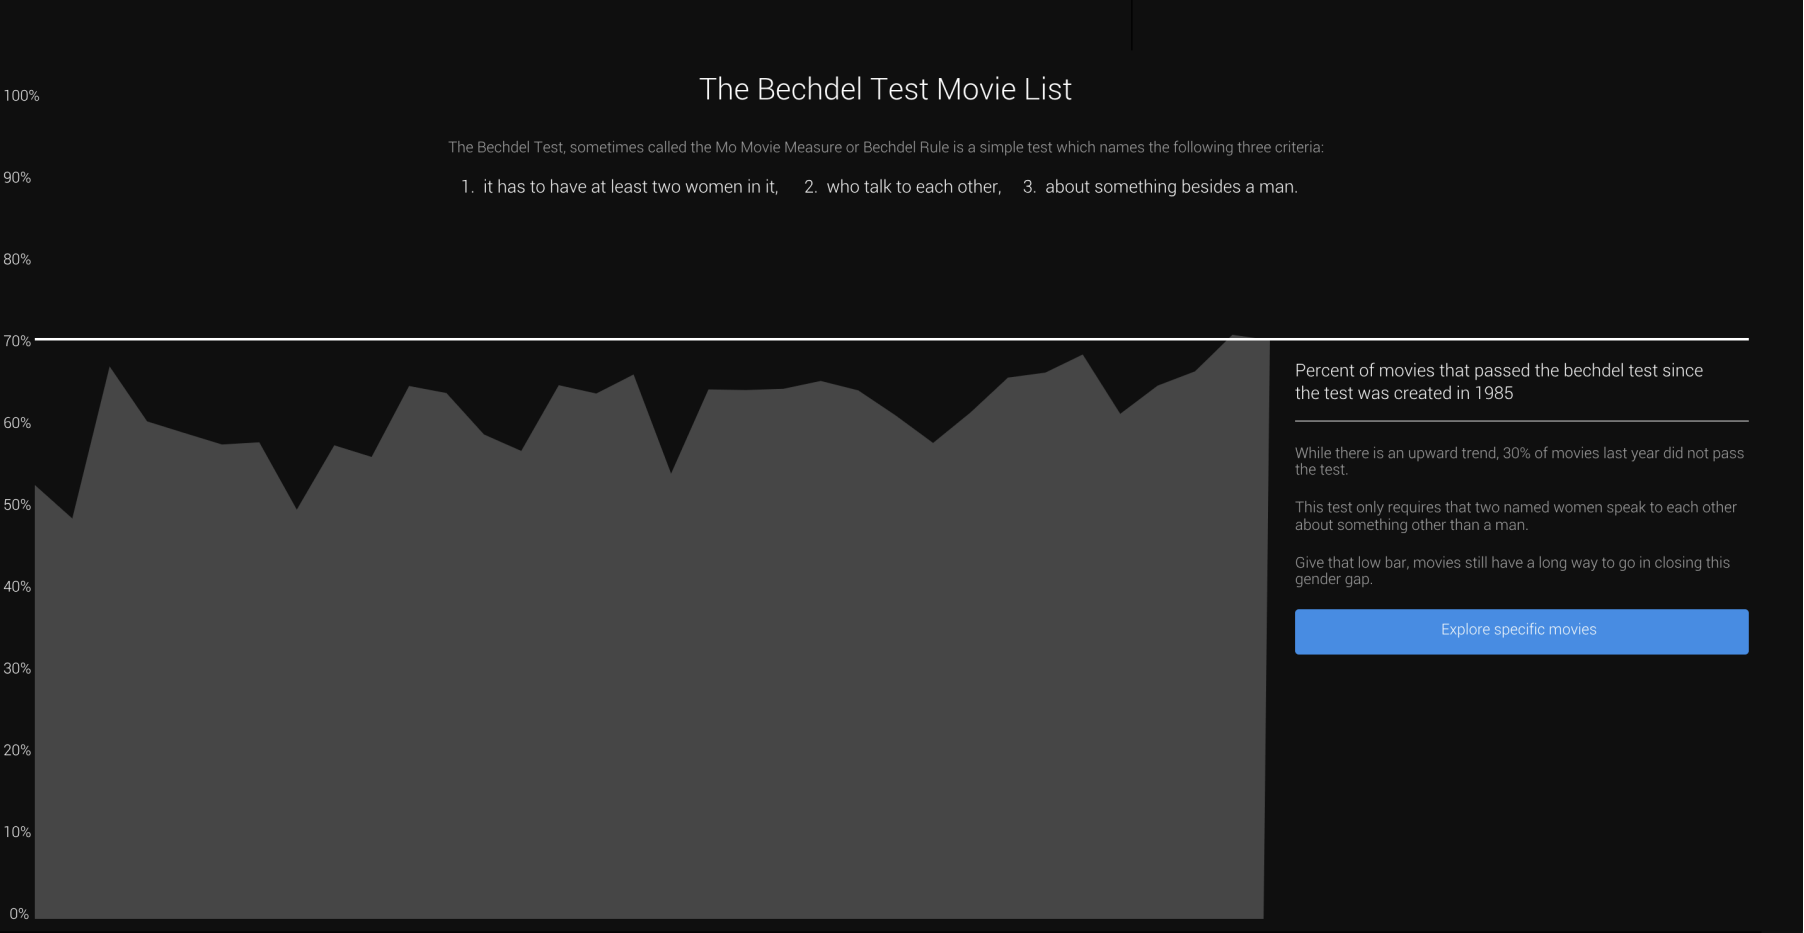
The Bechdel Test Movie List

The Bechdel Test, sometimes called the Mo Movie Measure or Bechdel Rule is a simple test which names the following three criteria:

1. it has to have at least two women in it, 2. who talk to each other, 3. about something besides a man.

100%
90%
80%
70%
60%
50%
40%
30%
20%
10%
0%

Percent of movies that passed the bechdel test since the test was created in 1985

While there is an upward trend, 30% of movies last year did not pass the test.

This test only requires that two named women speak to each other about something other than a man.

Give that low bar, movies still have a long way to go in closing this gender gap.

Explore specific movies